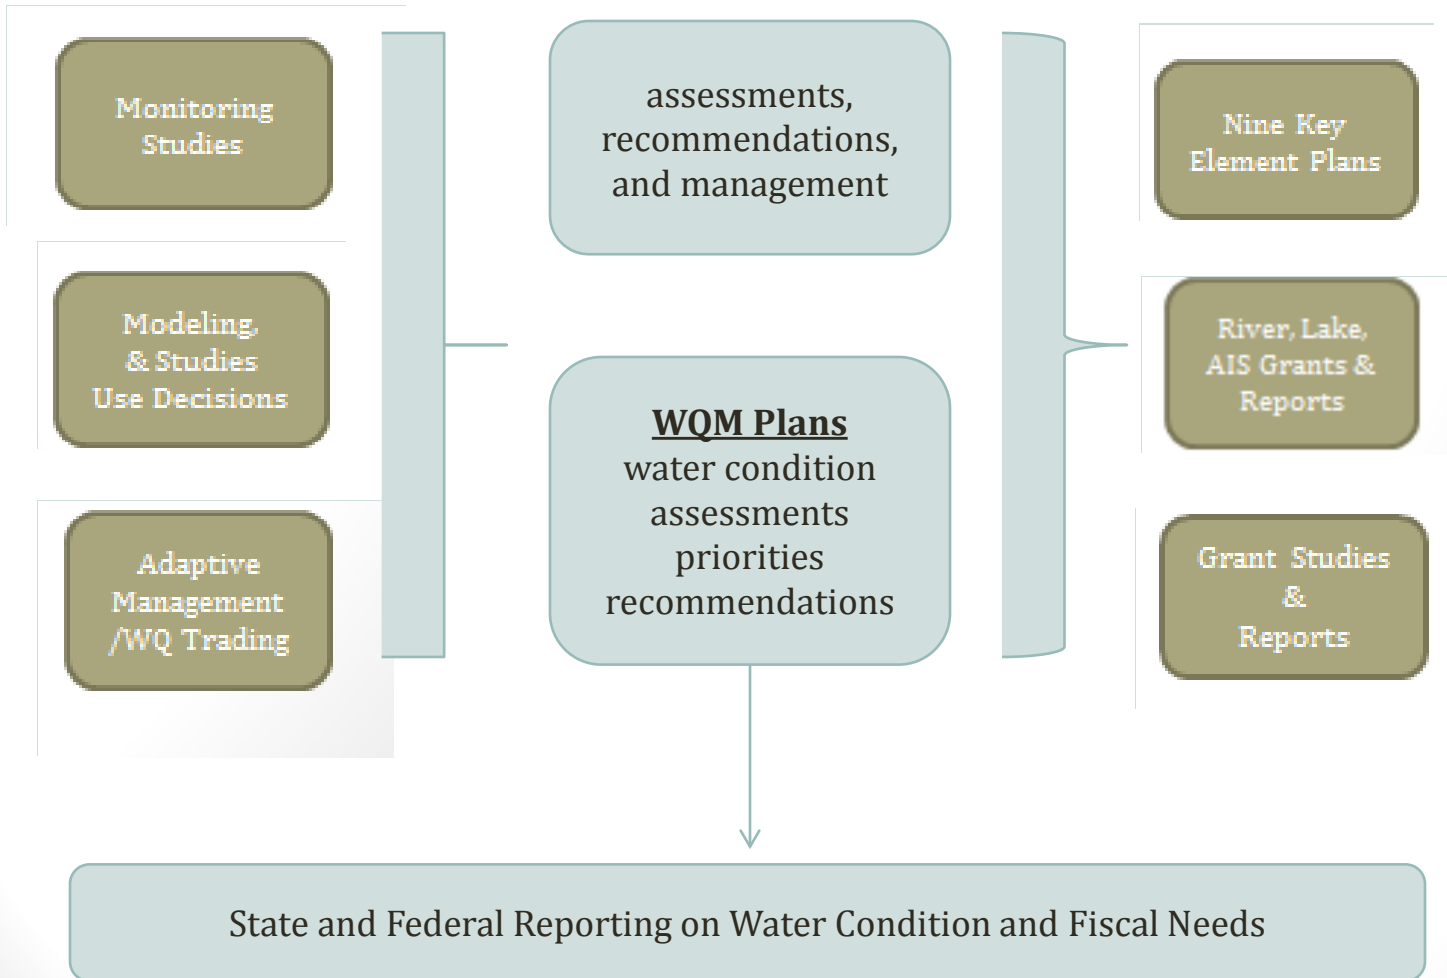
Monitoring Studies

Modeling, & Studies Use Decisions

Adaptive Management /WQ Trading

assessments, recommendations, and management

**WQM Plans**
water condition assessments priorities recommendations

Nine Key Element Plans

River, Lake, AIS Grants & Reports

Grant Studies & Reports

State and Federal Reporting on Water Condition and Fiscal Needs